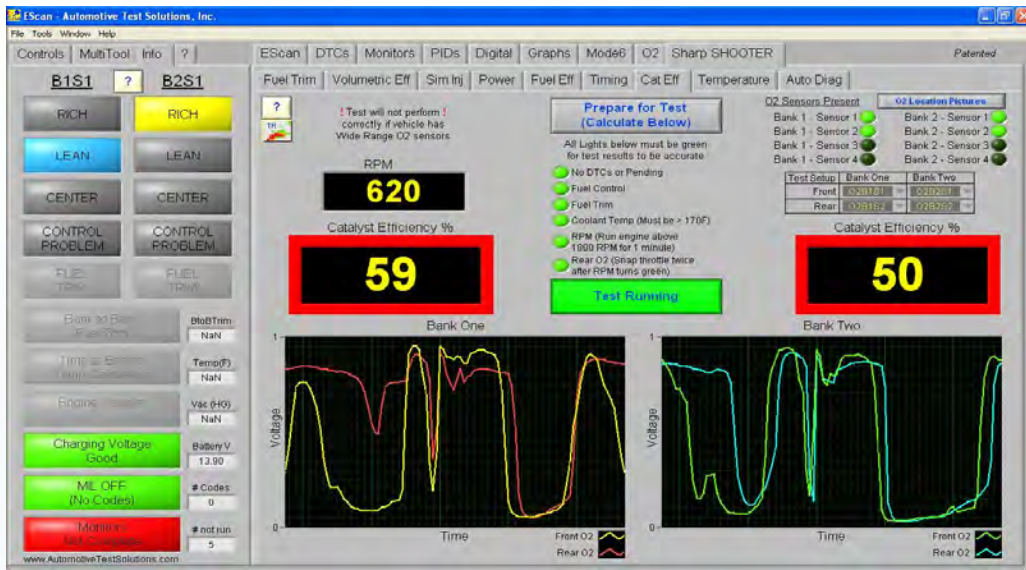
EScan - Automotive Test Solutions, Inc.

File Tools Window Help

Controls | MultiTool | Info | ?

B1S1 ? B2S1

RICH RICH

LEAN LEAN

CENTER CENTER

CONTROL PROBLEM CONTROL PROBLEM

FUEL TRIM FUEL TRIM

Bank to Bank Fuel Trim BtoBTrim NaN

Timing Engine Temp Temp(F) NaN

Engine Vacuum Vac (HG) NaN

Charging Voltage Good Battery V 13.90

MIL OFF (No Codes) # Codes 0

Monitors Not Complete # not run 5

www.AutomotiveTestSolutions.com

EScan | DTCs | Monitors | PIDs | Digital | Graphs | Mode6 | O2 | Sharp SHOOTER

Patented

Fuel Trim | Volumetric Eff | Sim Inj | Power | Fuel Eff | Timing | Cat Eff | Temperature | Auto Drag

?

! Test will not perform ! correctly if vehicle has Wide Range O2 sensors

RPM

620

Catalyst Efficiency %

59

Prepare for Test (Calculate Below)

All Lights below must be green for test results to be accurate

No DTCs or Pending

Fuel Control

Fuel Trim

Coolant Temp (Must be > 170F)

RPM (Run engine above 1000 RPM for 1 minute)

Rear O2 (Snap throttle twice after RPM turns green)

Test Running

O2 Sensors Present

O2 Location Pictures

Bank 1 - Sensor 1 Bank 2 - Sensor 1

Bank 1 - Sensor 2 Bank 2 - Sensor 2

Bank 1 - Sensor 3 Bank 2 - Sensor 3

Bank 1 - Sensor 4 Bank 2 - Sensor 4

| Test Setup | Bank One | Bank Two |
|---|---|---|
| Front | O2B1S1 | O2B2S1 |
| Rear | O2B1S2 | O2B2S2 |

Catalyst Efficiency %

50

Bank One

1

Voltage

0

Time

Front O2

Rear O2

Bank Two

1

Voltage

0

Time

Front O2

Rear O2